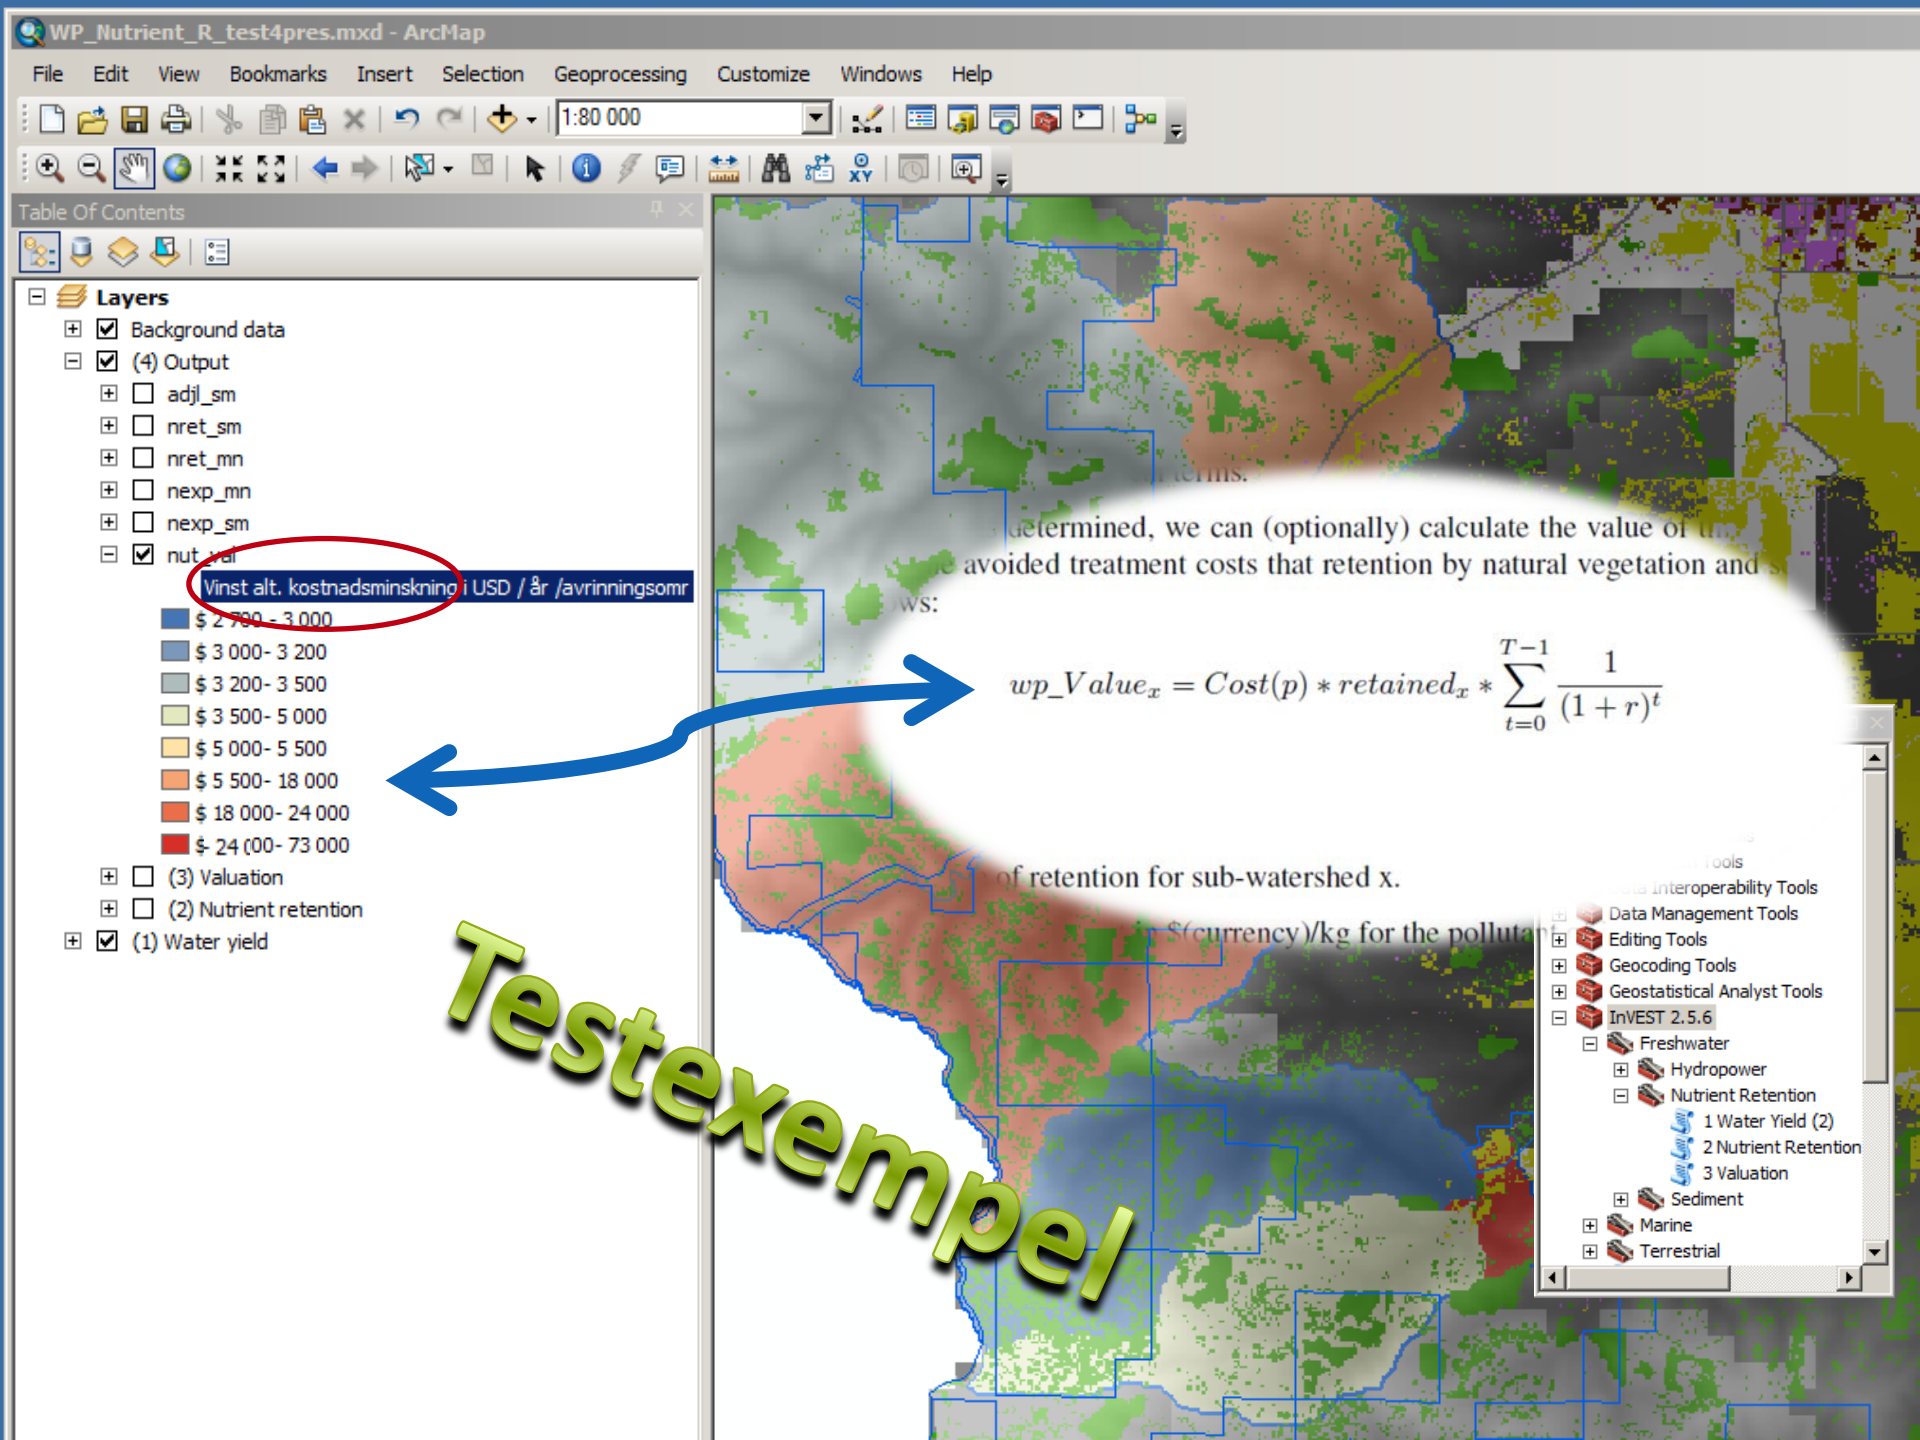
WP_Nutrient_R_test4pres.mxd - ArcMap

File Edit View Bookmarks Insert Selection Geoprocessing Customize Windows Help

1:80 000

Table Of Contents

Layers
Background data
(4) Output
adjl_sm
nret_sm
nret_mn
nexp_mn
nexp_sm
nut_val
Vinst alt. kostnadsminskning i USD / år /avrinningsomr
$ 2 700 - 3 000
$ 3 000- 3 200
$ 3 200- 3 500
$ 3 500- 5 000
$ 5 000- 5 500
$ 5 500- 18 000
$ 18 000- 24 000
$ 24 000- 73 000
(3) Valuation
(2) Nutrient retention
(1) Water yield

Testexempel

terms.
determined, we can (optionally) calculate the value of the avoided treatment costs that retention by natural vegetation and s
ws:

$wp\_Value_x = Cost(p) * retained_x * \sum_{t=0}^{T-1} \frac{1}{(1+r)^t}$

of retention for sub-watershed x.
$(currency)/kg for the polluta

Tools
Interoperability Tools
Data Management Tools
Editing Tools
Geocoding Tools
Geostatistical Analyst Tools
InVEST 2.5.6
Freshwater
Hydropower
Nutrient Retention
1 Water Yield (2)
2 Nutrient Retention
3 Valuation
Sediment
Marine
Terrestrial